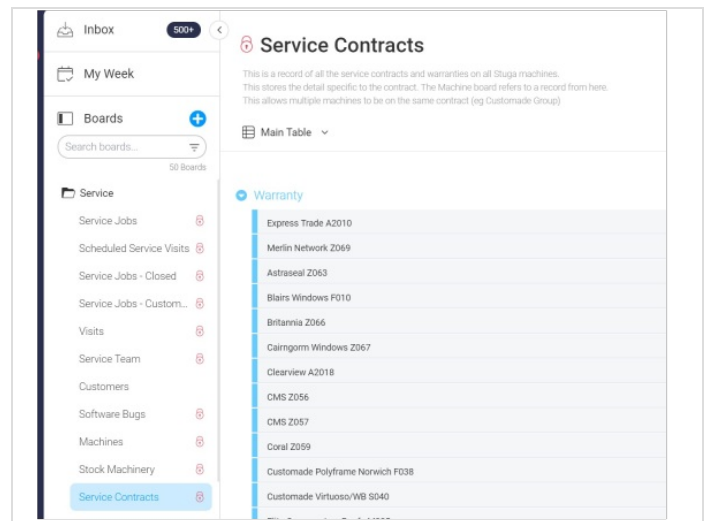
Inbox 500+

My Week

Boards

Search boards...

50 Boards

Service

Service Jobs

Scheduled Service Visits

Service Jobs - Closed

Service Jobs - Custom...

Visits

Service Team

Customers

Software Bugs

Machines

Stock Machinery

Service Contracts

Service Contracts

This is a record of all the service contracts and warranties on all Stuga machines. This stores the detail specific to the contract. The Machine board refers to a record from here. This allows multiple machines to be on the same contract (eg Customade Group)

Main Table

Warranty

Express Trade A2010

Merlin Network Z069

Astraseal Z063

Blairs Windows F010

Britannia Z066

Cairngorm Windows Z067

Clearview A2018

CMS Z056

CMS Z057

Coral Z059

Customade Polyframe Norwich F038

Customade Virtuoso/WB S040

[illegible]